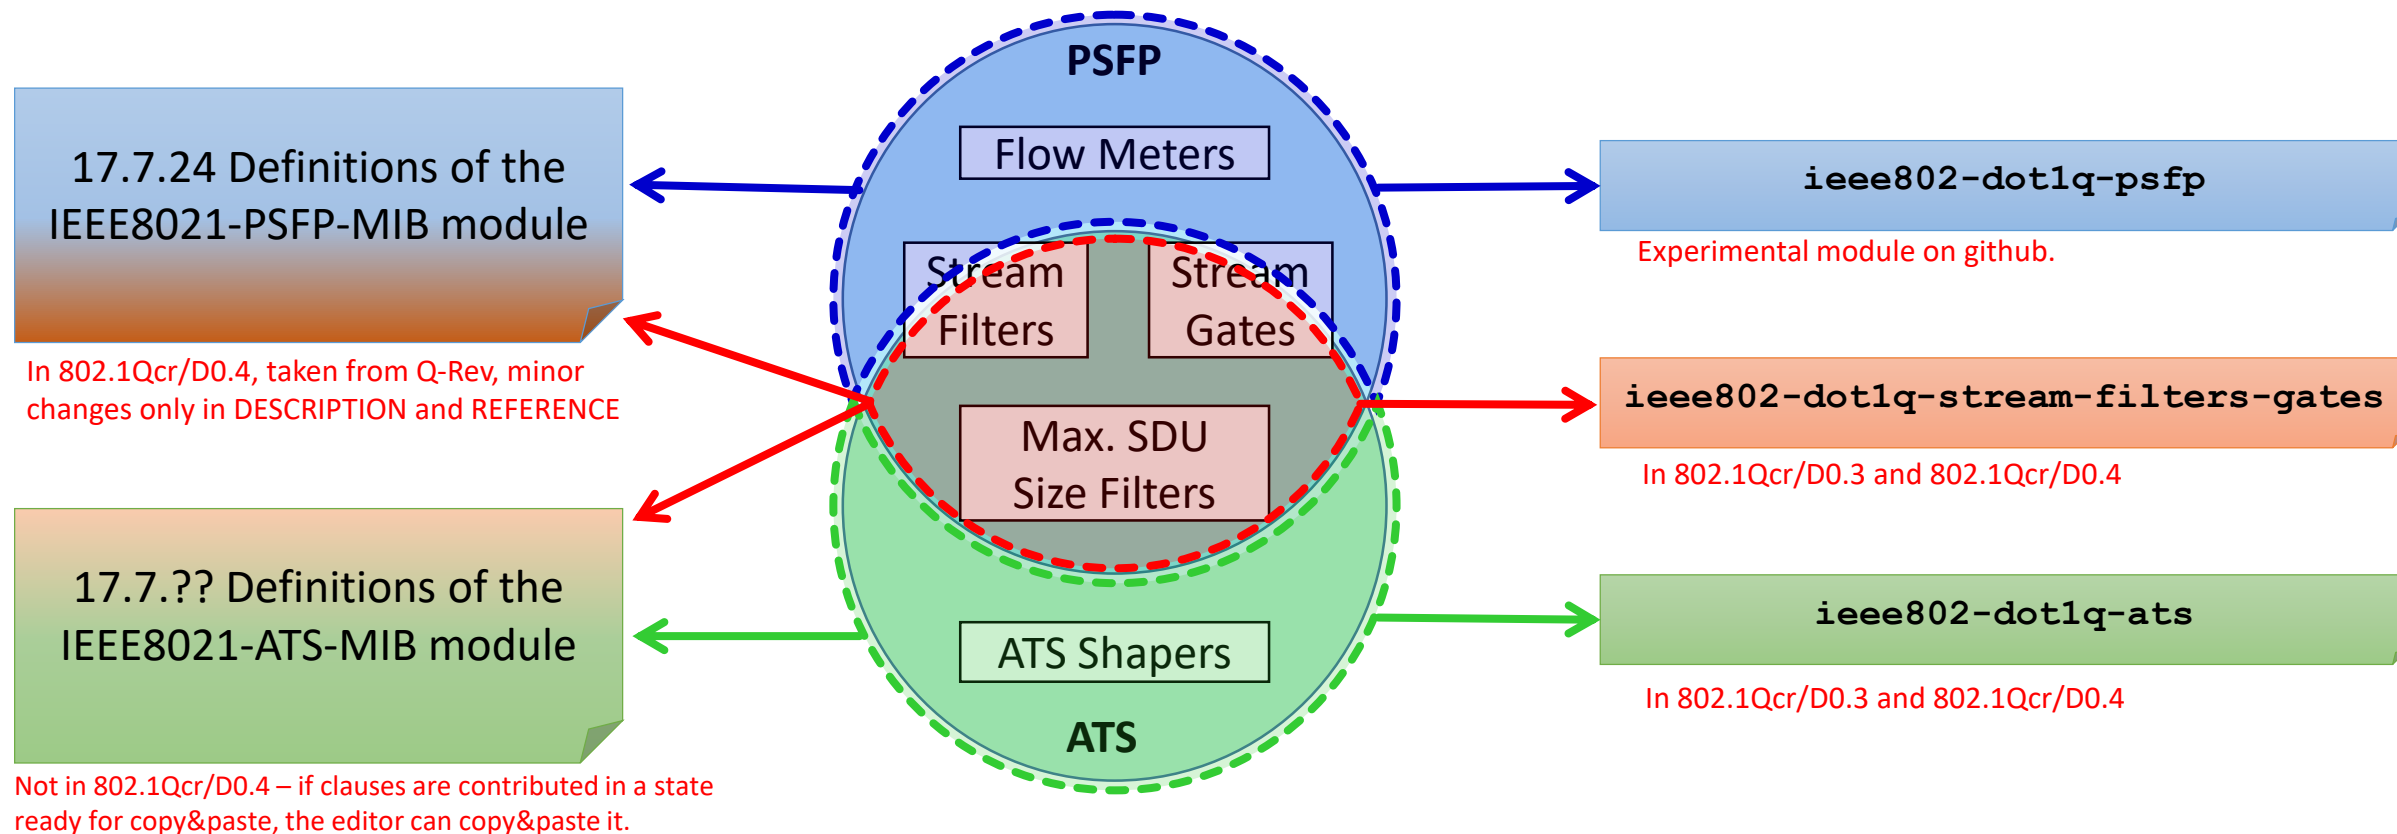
17.7.24 Definitions of the IEEE8021-PSFP-MIB module

In 802.1Qcr/D0.4, taken from Q-Rev, minor changes only in DESCRIPTION and REFERENCE

17.7.?? Definitions of the IEEE8021-ATS-MIB module

Not in 802.1Qcr/D0.4 – if clauses are contributed in a state ready for copy&paste, the editor can copy&paste it.

PSFP

Flow Meters

Stream Filters

Stream Gates

Max. SDU Size Filters

ATS Shapers

ATS

ieee802-dot1q-psfp

Experimental module on github.

ieee802-dot1q-stream-filters-gates

In 802.1Qcr/D0.3 and 802.1Qcr/D0.4

ieee802-dot1q-ats

In 802.1Qcr/D0.3 and 802.1Qcr/D0.4